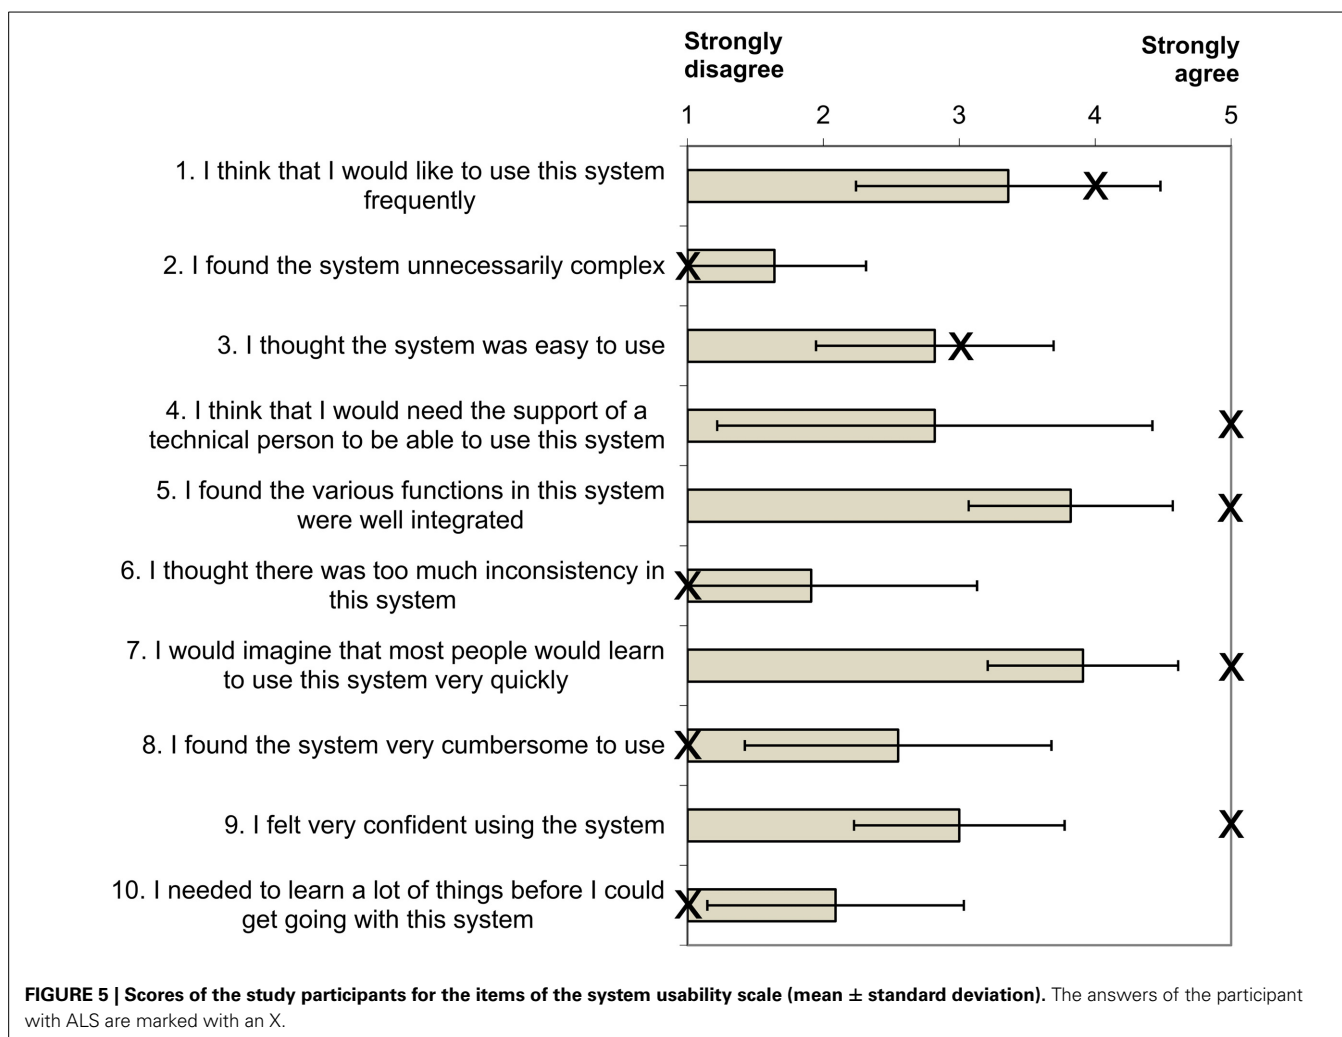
Strongly disagree

Strongly agree

1 2 3 4 5

1. I think that I would like to use this system frequently

2. I found the system unnecessarily complex

3. I thought the system was easy to use

4. I think that I would need the support of a technical person to be able to use this system

5. I found the various functions in this system were well integrated

6. I thought there was too much inconsistency in this system

7. I would imagine that most people would learn to use this system very quickly

8. I found the system very cumbersome to use

9. I felt very confident using the system

10. I needed to learn a lot of things before I could get going with this system

X X X X X X X X X X

**FIGURE 5 | Scores of the study participants for the items of the system usability scale (mean ± standard deviation).** The answers of the participant with ALS are marked with an X.